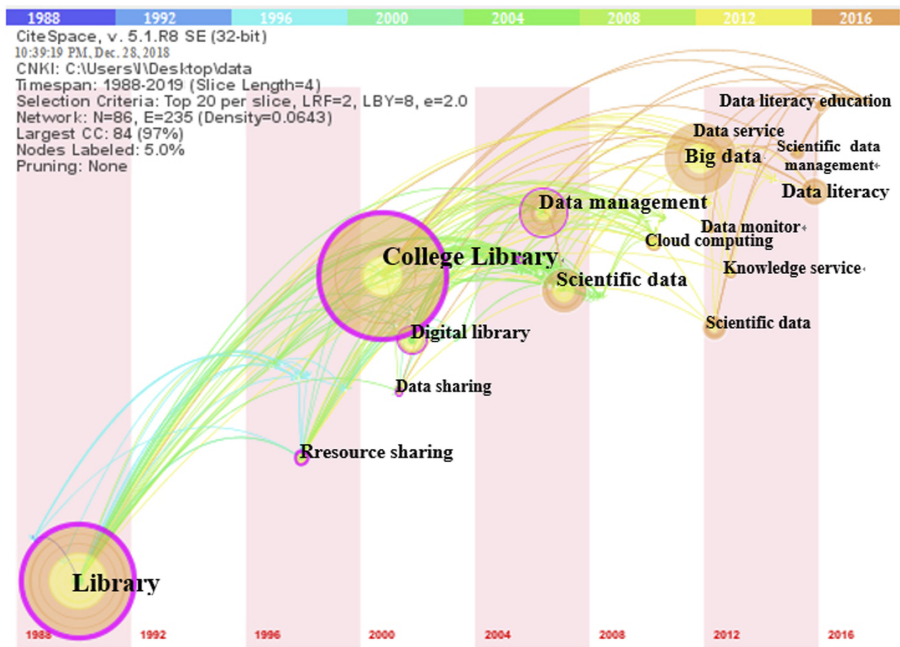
1988 1992 1996 2000 2004 2008 2012 2016

CiteSpace, v. 5.1.R8 SE (32-bit)
10:39:19 PM, Dec. 28, 2018
CNKI: C:\Users\l\Desktop\data
Timespan: 1988-2019 (Slice Length=4)
Selection Criteria: Top 20 per slice, LRF=2, LBY=8, e=2.0
Network: N=86, E=235 (Density=0.0643)
Largest CC: 84 (97%)
Nodes Labeled: 5.0%
Pruning: None

Data literacy education
Data service
Big data
Scientific data management
Data literacy
Data management
Data monitor
Cloud computing
College Library
Knowledge service
Scientific data
Scientific data
Digital library
Data sharing
Rresource sharing
Library

1988 1992 1996 2000 2004 2008 2012 2016